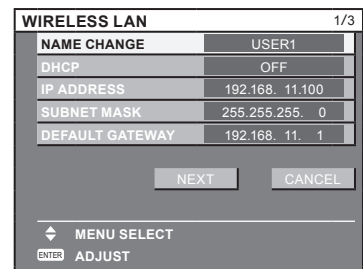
WIRELESS LAN 1/3

| NAME CHANGE | USER1 |
|---|---|
| DHCP | OFF |
| IP ADDRESS | 192.168. 11.100 |
| SUBNET MASK | 255.255.255. 0 |
| DEFAULT GATEWAY | 192.168. 11. 1 |

NEXT CANCEL

MENU SELECT

ENTER ADJUST